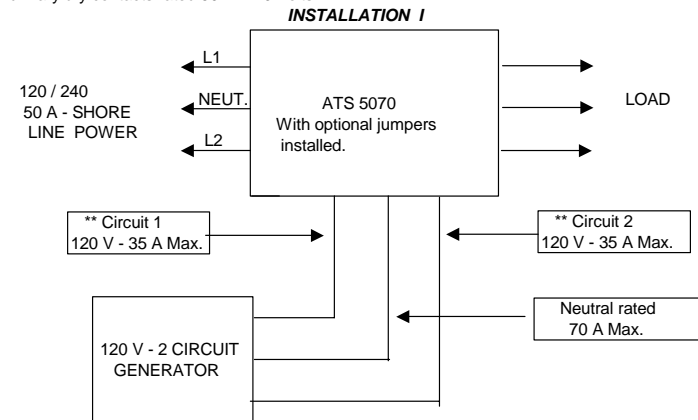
INSTALLATION I

L1

NEUT.

L2

120 / 240
50 A - SHORE
LINE POWER

ATS 5070
With optional jumpers installed.

LOAD

** Circuit 1
120 V - 35 A Max.

** Circuit 2
120 V - 35 A Max.

Neutral rated
70 A Max.

120 V - 2 CIRCUIT
GENERATOR